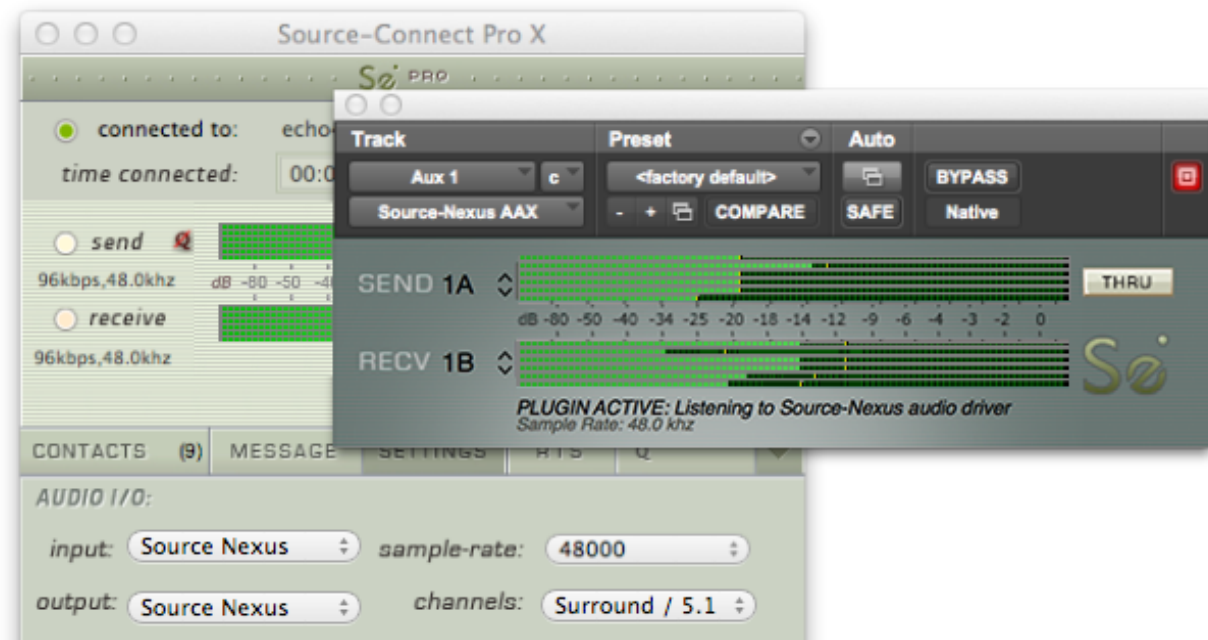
Source-Connect Pro X

Sø PRO

connected to: echo

time connected: 00:0

send

96kbps,48.0khz

dB -80 -50 -4

receive

96kbps,48.0khz

CONTACTS (9) MESSAGE SETTINGS RTS Q

AUDIO I/O:

input: Source Nexus

sample-rate: 48000

output: Source Nexus

channels: Surround / 5.1

Track

Preset

Auto

Aux 1

c

<factory default>

BYPASS

Source-Nexus AAX

- +

COMPARE

SAFE

Native

SEND 1A

THRU

dB -80 -50 -40 -34 -25 -20 -18 -14 -12 -9 -6 -4 -3 -2 0

RECV 1B

PLUGIN ACTIVE: Listening to Source-Nexus audio driver

Sample Rate: 48.0 khz